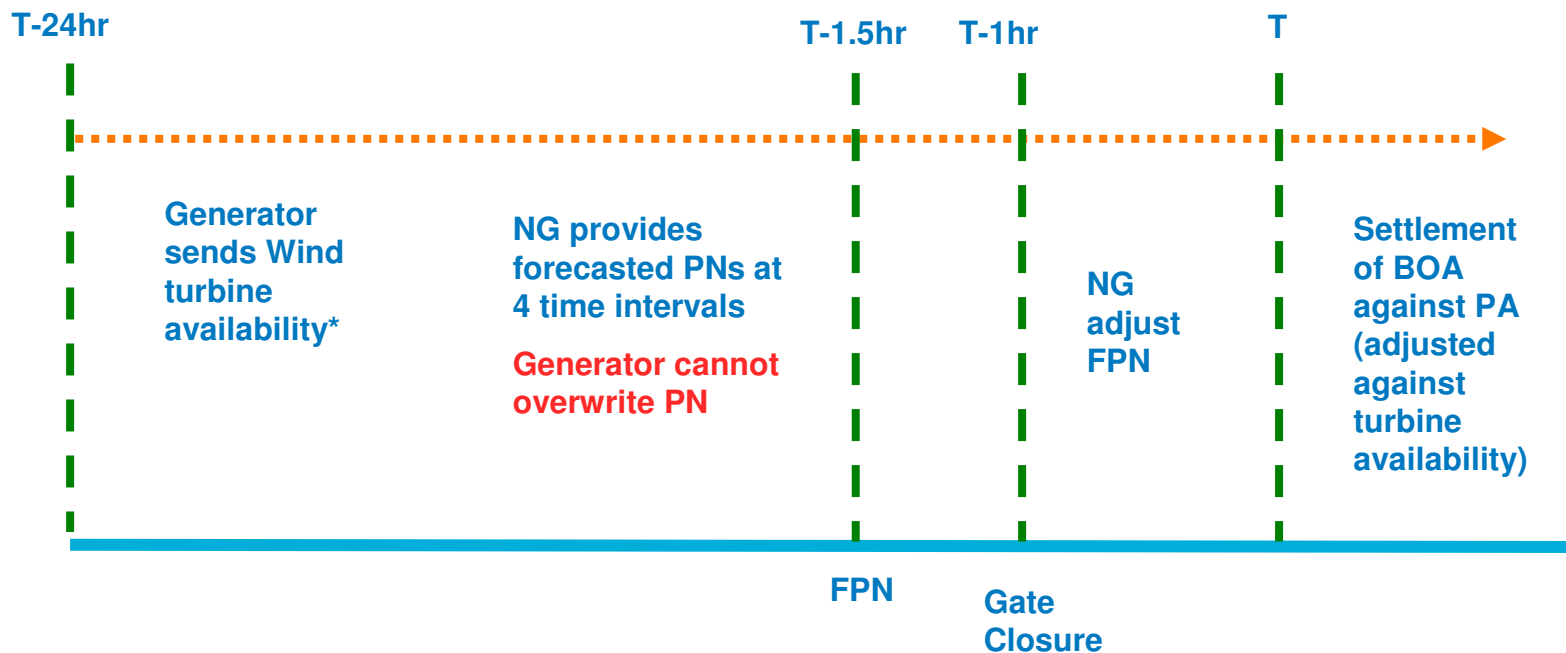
T-24hr

T-1.5hr

T-1hr

T

Generator sends Wind turbine availability*

NG provides forecasted PNs at 4 time intervals

Generator cannot overwrite PN

NG adjust FPN

Settlement of BOA against PA (adjusted against turbine availability)

FPN

Gate Closure